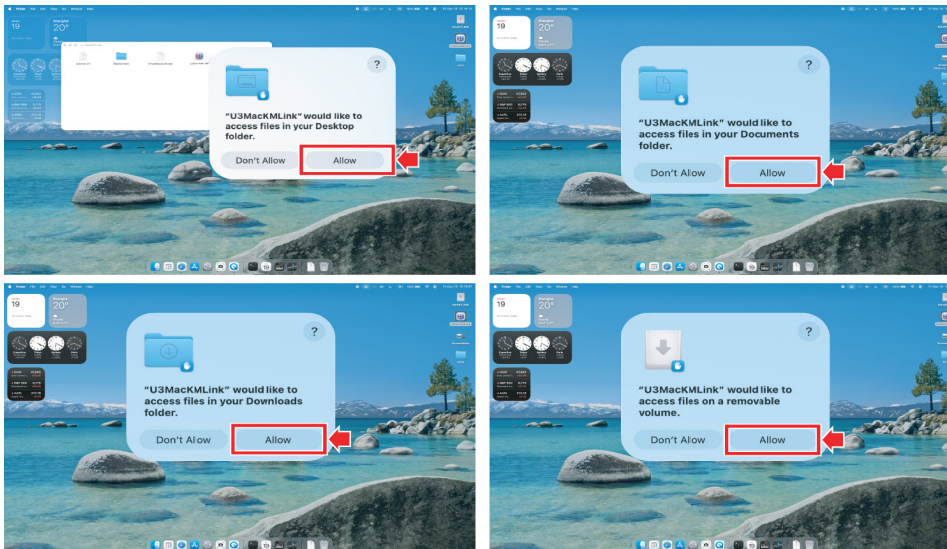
?

"U3MacKMLink" would like to access files in your Desktop folder.

Don't Allow | Allow

Shanghai
20°
19

?

"U3MacKMLink" would like to access files in your Documents folder.

Don't Allow | Allow

Finder

Shanghai
20°
19

?

"U3MacKMLink" would like to access files in your Downloads folder.

Don't Allow | Allow

Finder

Shanghai
20°
19

?

"U3MacKMLink" would like to access files on a removable volume.

Don't Allow | Allow